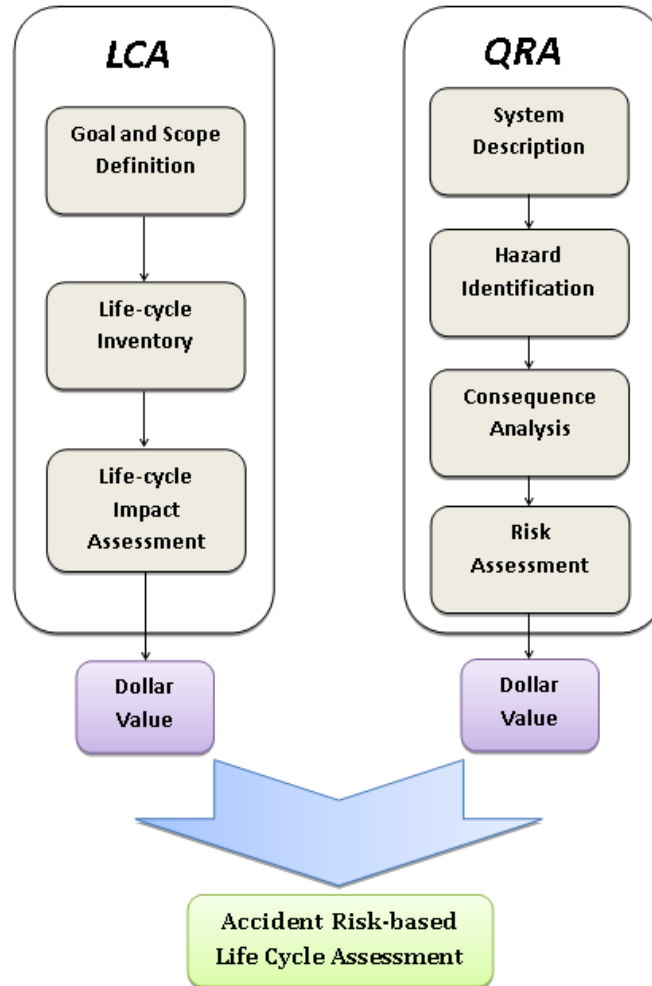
LCA

Goal and Scope Definition

Life-cycle Inventory

Life-cycle Impact Assessment

Dollar Value

QRA

System Description

Hazard Identification

Consequence Analysis

Risk Assessment

Dollar Value

Accident Risk-based Life Cycle Assessment